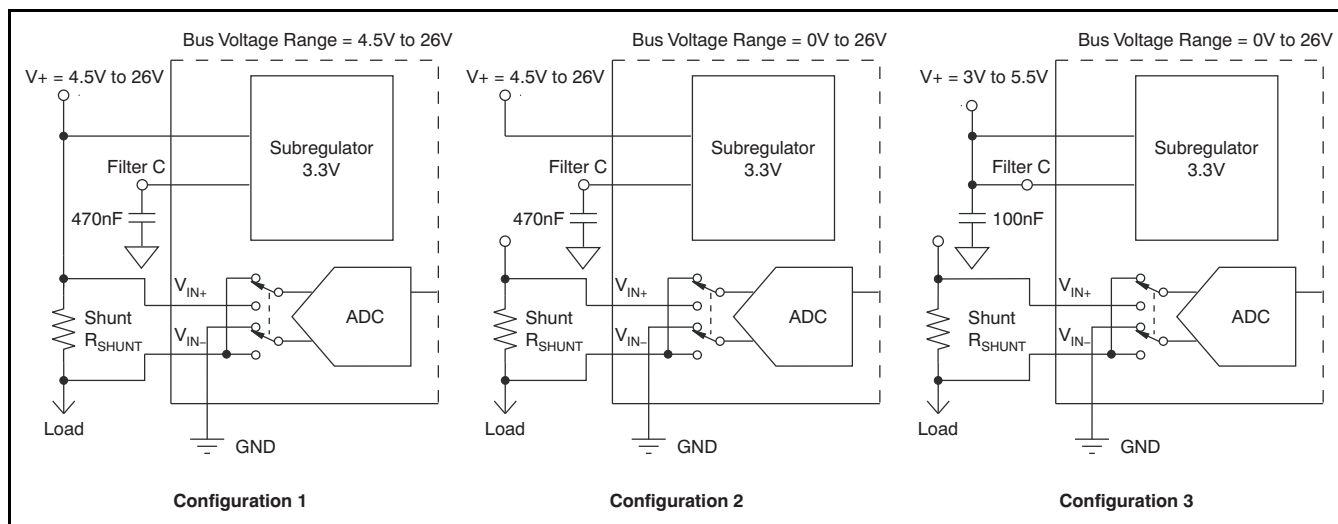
Bus Voltage Range = 4.5V to 26V

V+ = 4.5V to 26V

Subregulator 3.3V

Filter C

470nF

$V_{IN+}$

Shunt $R_{SHUNT}$

$V_{IN-}$

ADC

Load

GND

**Configuration 1**

Bus Voltage Range = 0V to 26V

V+ = 4.5V to 26V

Subregulator 3.3V

Filter C

470nF

$V_{IN+}$

Shunt $R_{SHUNT}$

$V_{IN-}$

ADC

Load

GND

**Configuration 2**

Bus Voltage Range = 0V to 26V

V+ = 3V to 5.5V

Subregulator 3.3V

Filter C

100nF

$V_{IN+}$

Shunt $R_{SHUNT}$

$V_{IN-}$

ADC

Load

GND

**Configuration 3**